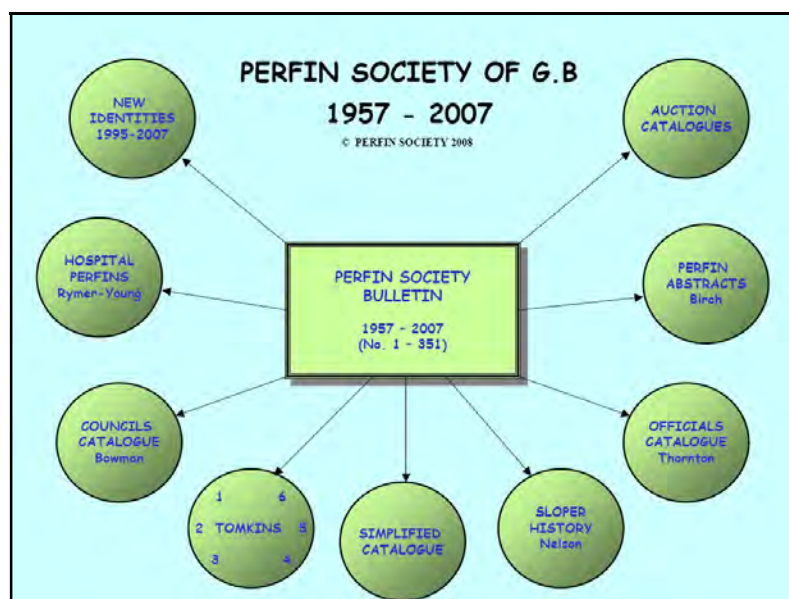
PERFIN SOCIETY OF G.B

1957 - 2007

© PERFIN SOCIETY 2008

NEW IDENTITIES 1995-2007

AUCTION CATALOGUES

HOSPITAL PERFINS Rymer-Young

PERFIN SOCIETY BULLETIN

1957 - 2007 (No. 1 - 351)

PERFIN ABSTRACTS Birch

COUNCILS CATALOGUE Bowman

OFFICIALS CATALOGUE Thornton

1 6 2 TOMKINS 5 3 4

SIMPLIFIED CATALOGUE

SLOPER HISTORY Nelson